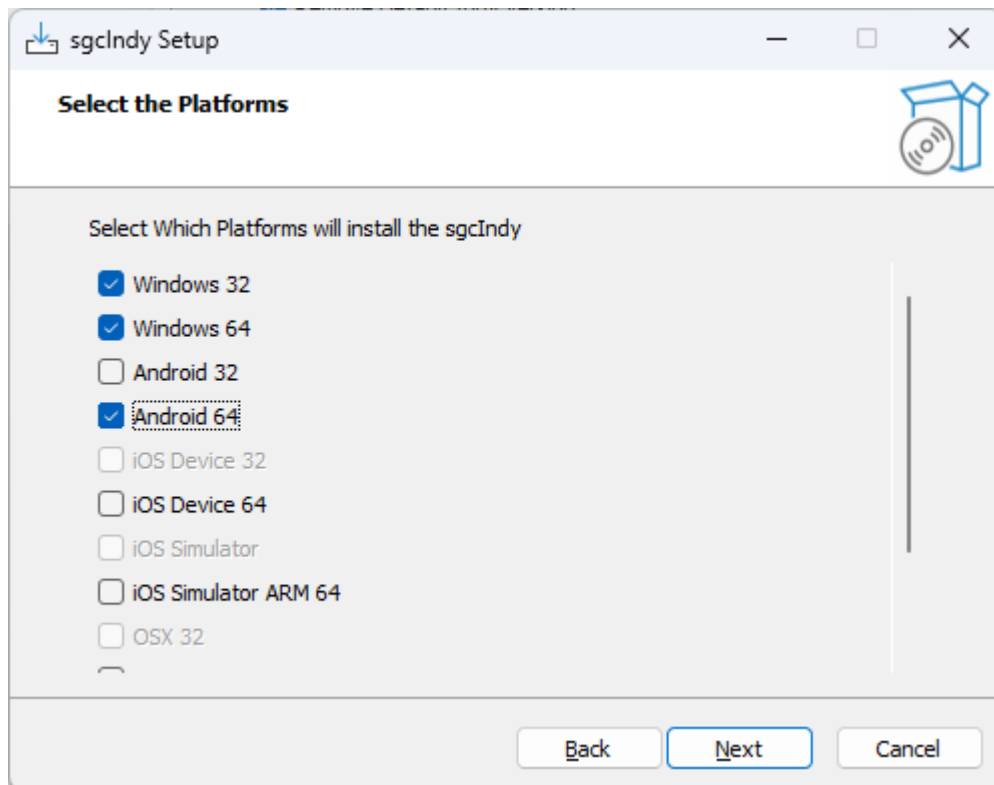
sgcIndy Setup

Select the Platforms

Select Which Platforms will install the sgcIndy

Windows 32
Windows 64
Android 32
Android 64
iOS Device 32
iOS Device 64
iOS Simulator
iOS Simulator ARM 64
OSX 32

Back
Next
Cancel